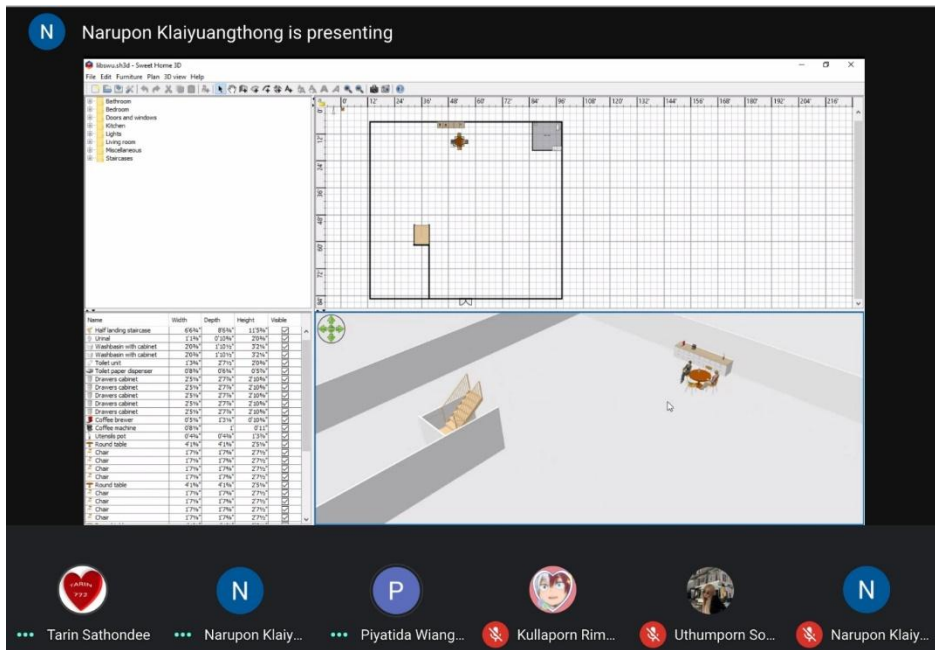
N

Narupon Klaiyuangthong is presenting

libswu.sh3d - Sweet Home 3D

File Edit Furniture Plan 3D view Help

Bathroom
Bedroom
Doors and windows
Kitchen
Lights
Living room
Miscellaneous
Staircases

0' 12' 24' 36' 48' 60' 72' 84' 96' 108' 120' 132' 144' 156' 168' 180' 192' 204' 216'

| Name | Width | Depth | Height | Visible |
|---|---|---|---|---|
| Half landing staircase | 6'6¾" | 8'6⅝" | 11'5⅝" | ☑ |
| Urinal | 1'1⅜" | 0'10⅝" | 2'0⅜" | ☑ |
| Washbasin with cabinet | 2'0⅝" | 1'10½" | 3'2⅛" | ☑ |
| Washbasin with cabinet | 2'0⅝" | 1'10½" | 3'2⅛" | ☑ |
| Toilet unit | 1'3⅜" | 2'7½" | 2'0⅜" | ☑ |
| Toilet paper dispenser | 0'8⅝" | 0'6⅝" | 0'5⅝" | ☑ |
| Drawers cabinet | 2'5⅜" | 2'7⅜" | 2'10⅝" | ☑ |
| Drawers cabinet | 2'5⅜" | 2'7⅜" | 2'10⅝" | ☑ |
| Drawers cabinet | 2'5⅜" | 2'7⅜" | 2'10⅝" | ☑ |
| Drawers cabinet | 2'5⅜" | 2'7⅜" | 2'10⅝" | ☑ |
| Drawers cabinet | 2'5⅜" | 2'7⅜" | 2'10⅝" | ☑ |
| Coffee brewer | 0'5⅝" | 1'3⅜" | 0'10⅝" | ☑ |
| Coffee machine | 0'8⅝" | 1' | 0'11" | ☑ |
| Utensils pot | 0'4⅜" | 0'4⅜" | 1'3⅜" | ☑ |
| Round table | 4'1⅜" | 4'1⅜" | 2'5⅜" | ☑ |
| Chair | 1'7⅜" | 1'7⅜" | 2'7½" | ☑ |
| Chair | 1'7⅜" | 1'7⅜" | 2'7½" | ☑ |
| Chair | 1'7⅜" | 1'7⅜" | 2'7½" | ☑ |
| Chair | 1'7⅜" | 1'7⅜" | 2'7½" | ☑ |
| Round table | 4'1⅜" | 4'1⅜" | 2'5⅜" | ☑ |
| Chair | 1'7⅜" | 1'7⅜" | 2'7½" | ☑ |
| Chair | 1'7⅜" | 1'7⅜" | 2'7½" | ☑ |
| Chair | 1'7⅜" | 1'7⅜" | 2'7½" | ☑ |
| Chair | 1'7⅜" | 1'7⅜" | 2'7½" | ☑ |

TARIN 772

Tarin Sathondee

N
Narupon Klaiy...

P
Piyatida Wiang...

Kullaporn Rim...

Uthumporn So...

N
Narupon Klaiy...